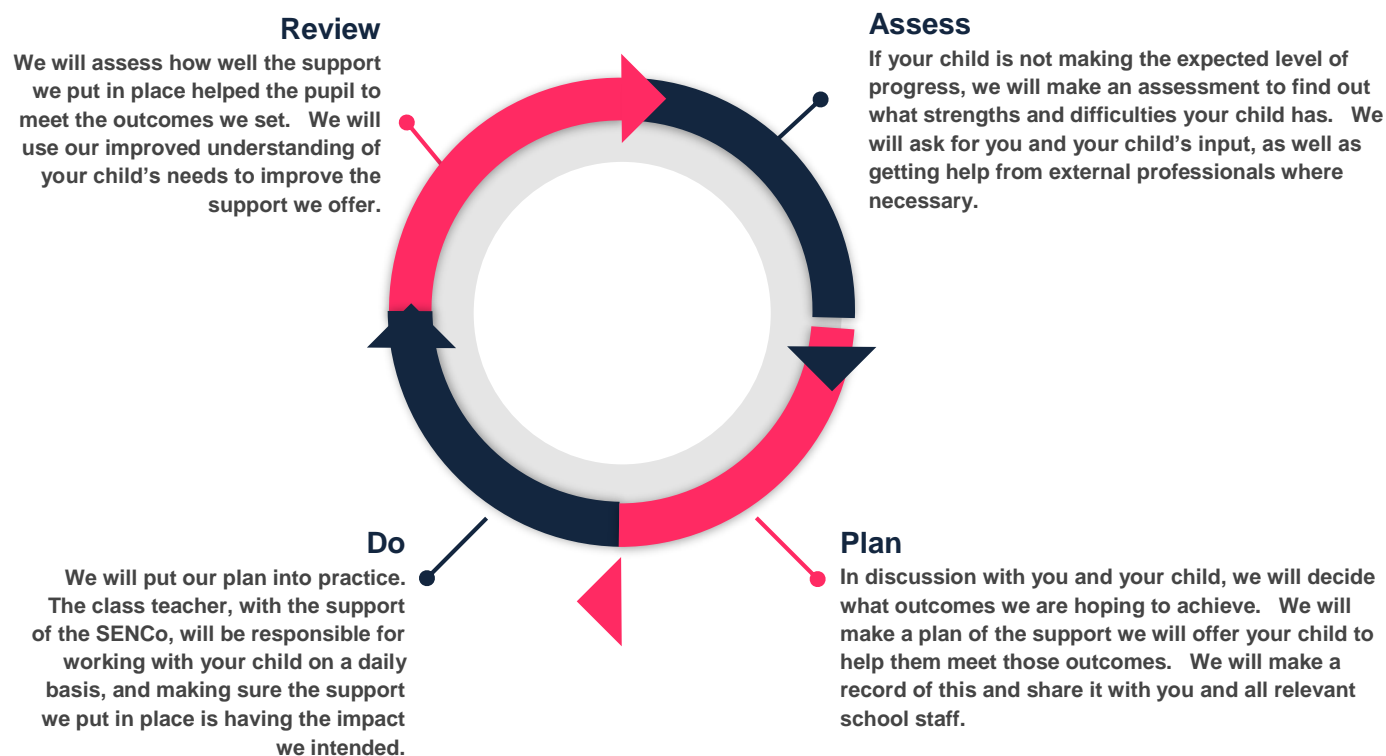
Review

We will assess how well the support we put in place helped the pupil to meet the outcomes we set. We will use our improved understanding of your child's needs to improve the support we offer.

Assess

If your child is not making the expected level of progress, we will make an assessment to find out what strengths and difficulties your child has. We will ask for you and your child's input, as well as getting help from external professionals where necessary.

Do

We will put our plan into practice. The class teacher, with the support of the SENCo, will be responsible for working with your child on a daily basis, and making sure the support we put in place is having the impact we intended.

Plan

In discussion with you and your child, we will decide what outcomes we are hoping to achieve. We will make a plan of the support we will offer your child to help them meet those outcomes. We will make a record of this and share it with you and all relevant school staff.